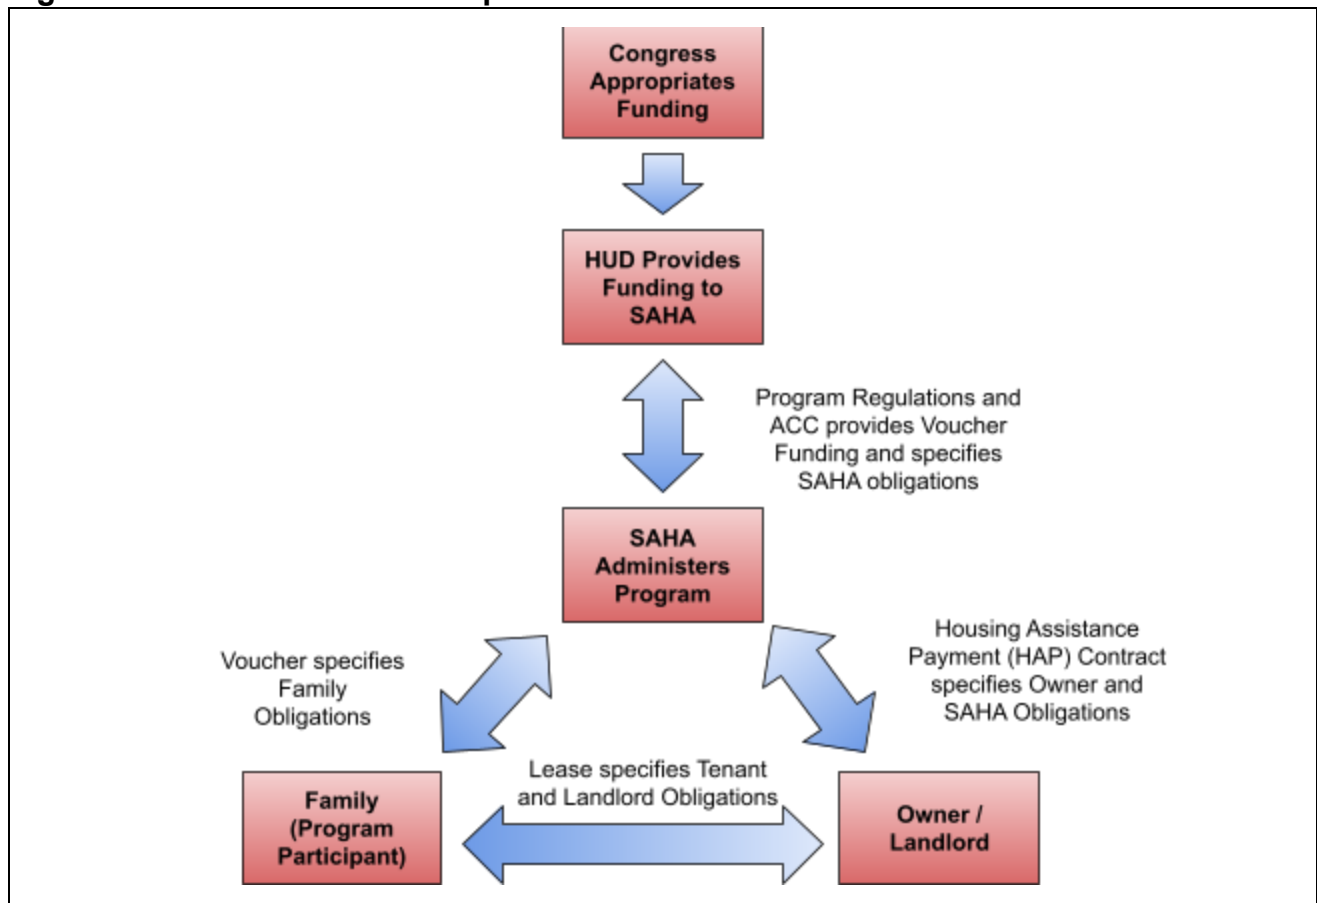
Congress Appropriates Funding

HUD Provides Funding to SAHA

Program Regulations and ACC provides Voucher Funding and specifies SAHA obligations

SAHA Administers Program

Voucher specifies Family Obligations

Housing Assistance Payment (HAP) Contract specifies Owner and SAHA Obligations

Lease specifies Tenant and Landlord Obligations

Family (Program Participant)

Owner / Landlord